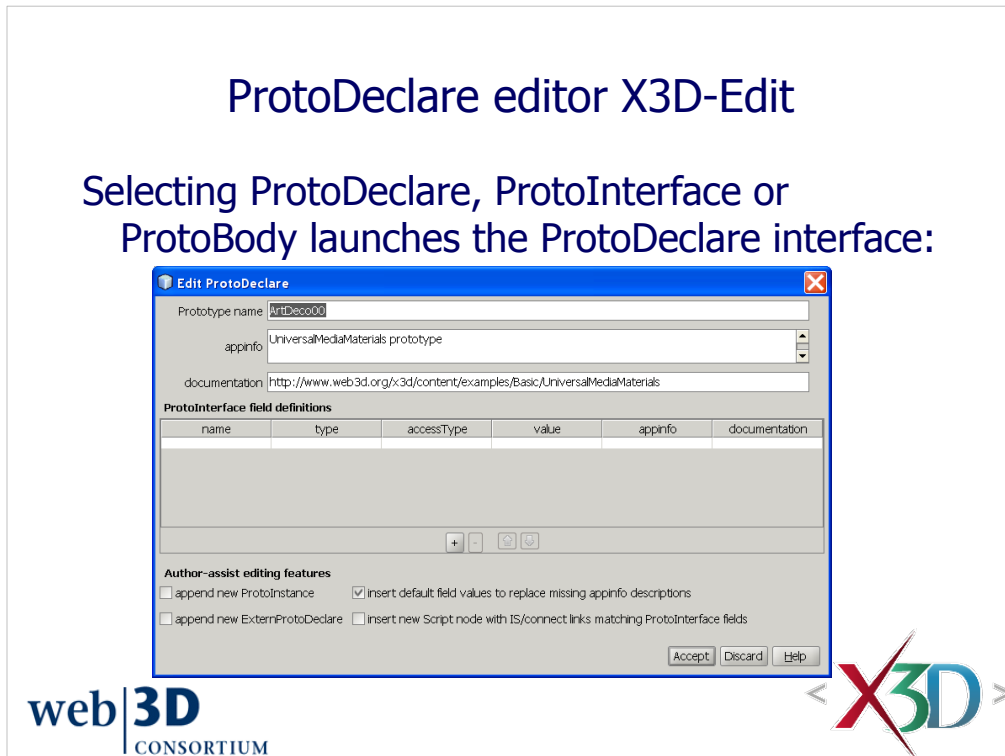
ProtoDeclare editor X3D-Edit

Selecting ProtoDeclare, ProtoInterface or ProtoBody launches the ProtoDeclare interface:

Edit ProtoDeclare

Prototype name ArtDeco00

appinfo UniversalMediaMaterials prototype

documentation http://www.web3d.org/x3d/content/examples/Basic/UniversalMediaMaterials

ProtoInterface field definitions

| name | type | accessType | value | appinfo | documentation |
|---|---|---|---|---|---|
| | | | | | |

+ -

Author-assist editing features

append new ProtoInstance

insert default field values to replace missing appinfo descriptions

append new ExternProtoDeclare

insert new Script node with IS/connect links matching ProtoInterface fields

Accept Discard Help

web 3D CONSORTIUM

< X3D >